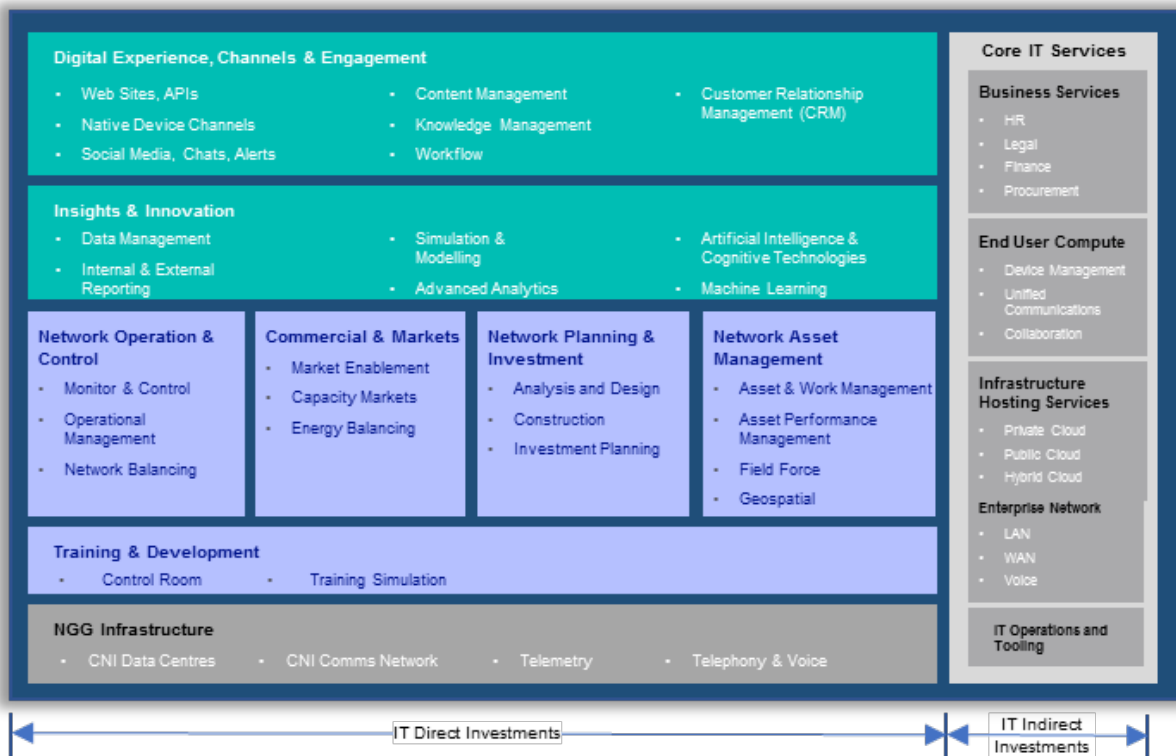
Digital Experience, Channels & Engagement

- Web Sites, APIs
- Native Device Channels
- Social Media, Chats, Alerts

- Content Management
- Knowledge Management
- Workflow

- Customer Relationship Management (CRM)

Insights & Innovation

- Data Management
- Internal & External Reporting

- Simulation & Modelling
- Advanced Analytics

- Artificial Intelligence & Cognitive Technologies
- Machine Learning

Network Operation & Control

- Monitor & Control
- Operational Management
- Network Balancing

Commercial & Markets

- Market Enablement
- Capacity Markets
- Energy Balancing

Network Planning & Investment

- Analysis and Design
- Construction
- Investment Planning

Network Asset Management

- Asset & Work Management
- Asset Performance Management
- Field Force
- Geospatial

Training & Development

- Control Room
- Training Simulation

NGG Infrastructure

- CNI Data Centres
- CNI Comms Network
- Telemetry
- Telephony & Voice

Core IT Services

Business Services

- HR
- Legal
- Finance
- Procurement

End User Compute

- Device Management
- Unified Communications
- Collaboration

Infrastructure Hosting Services

- Private Cloud
- Public Cloud
- Hybrid Cloud

Enterprise Network

- LAN
- WAN
- Voice

IT Operations and Tooling

IT Direct Investments

IT Indirect Investments